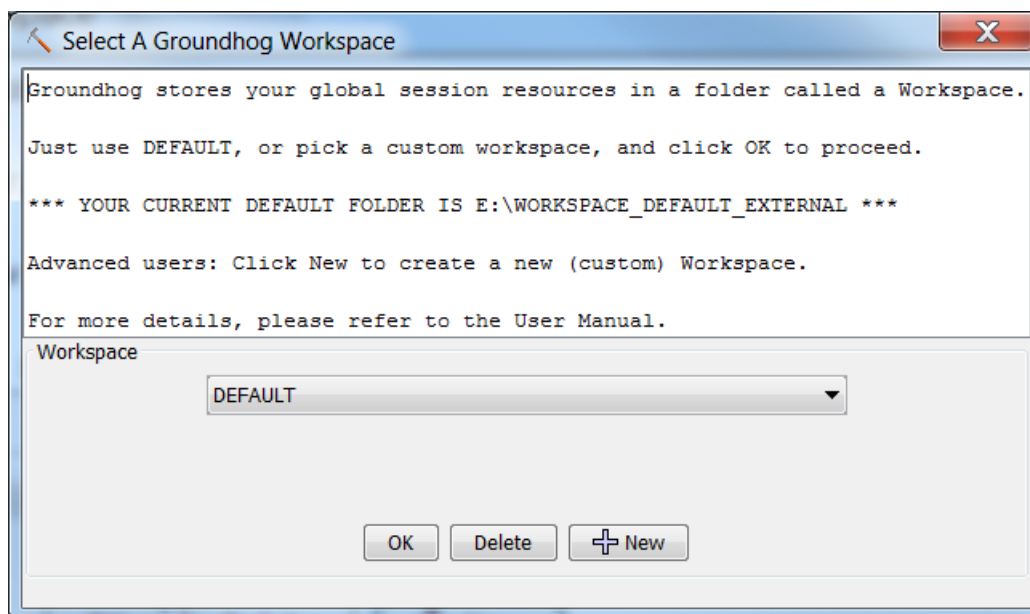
Select A Groundhog Workspace

X

Groundhog stores your global session resources in a folder called a Workspace.

Just use DEFAULT, or pick a custom workspace, and click OK to proceed.

*** YOUR CURRENT DEFAULT FOLDER IS E:\WORKSPACE_DEFAULT_EXTERNAL ***

Advanced users: Click New to create a new (custom) Workspace.

For more details, please refer to the User Manual.

Workspace

DEFAULT

OK

Delete

New